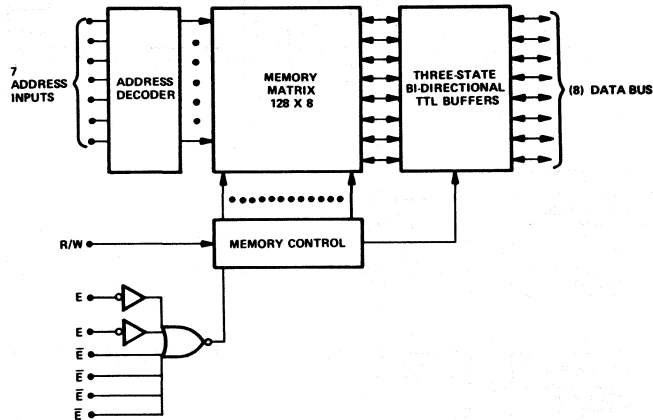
7 ADDRESS INPUTS

ADDRESS DECODER

MEMORY MATRIX 128 X 8

THREE-STATE BI-DIRECTIONAL TTL BUFFERS

(8) DATA BUS

R/W

MEMORY CONTROL

E

E

$\overline{E}$

$\overline{E}$

$\overline{E}$

$\overline{E}$